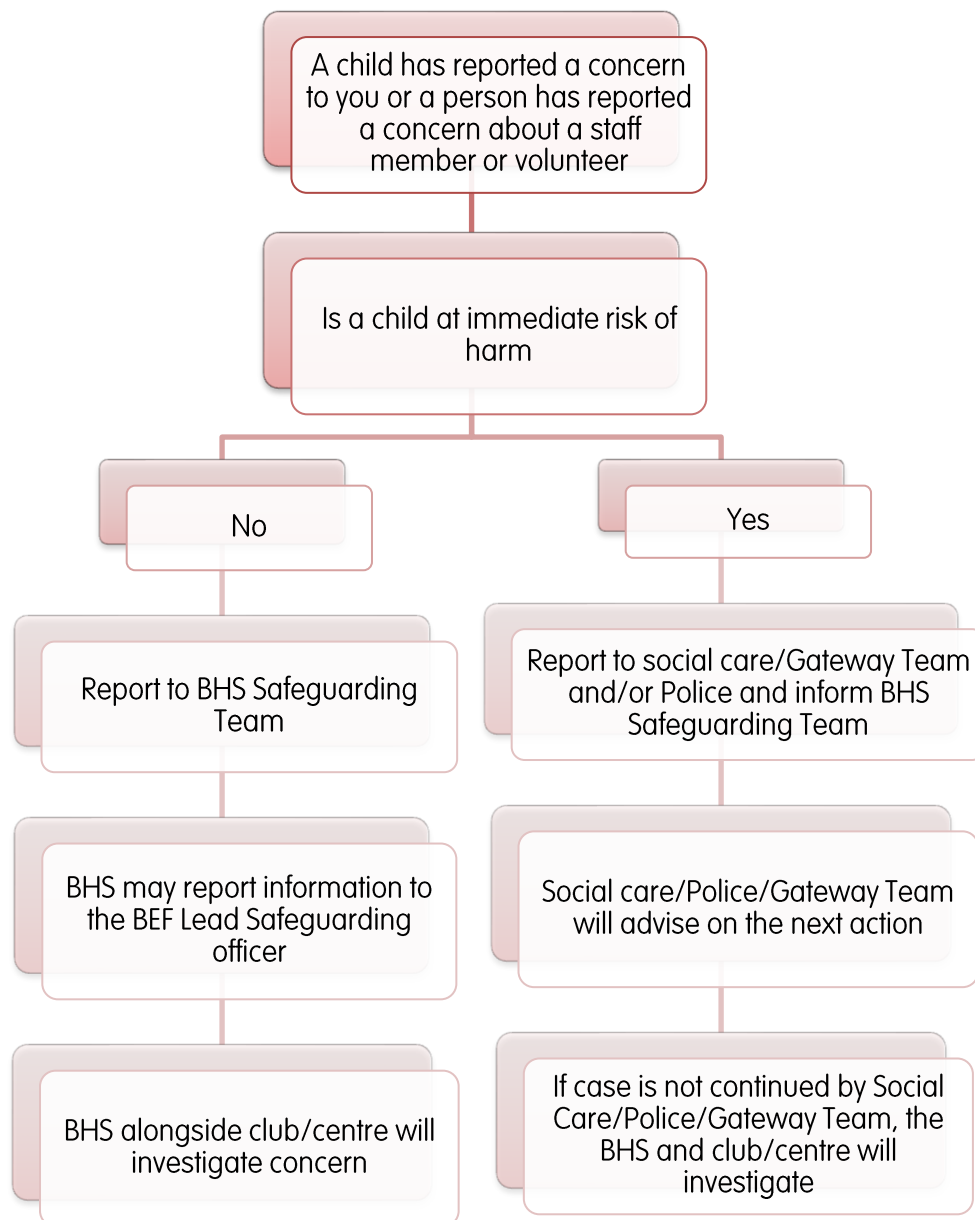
A child has reported a concern to you or a person has reported a concern about a staff member or volunteer

Is a child at immediate risk of harm

No

Report to BHS Safeguarding Team

BHS may report information to the BEF Lead Safeguarding officer

BHS alongside club/centre will investigate concern

Yes

Report to social care/Gateway Team and/or Police and inform BHS Safeguarding Team

Social care/Police/Gateway Team will advise on the next action

If case is not continued by Social Care/Police/Gateway Team, the BHS and club/centre will investigate